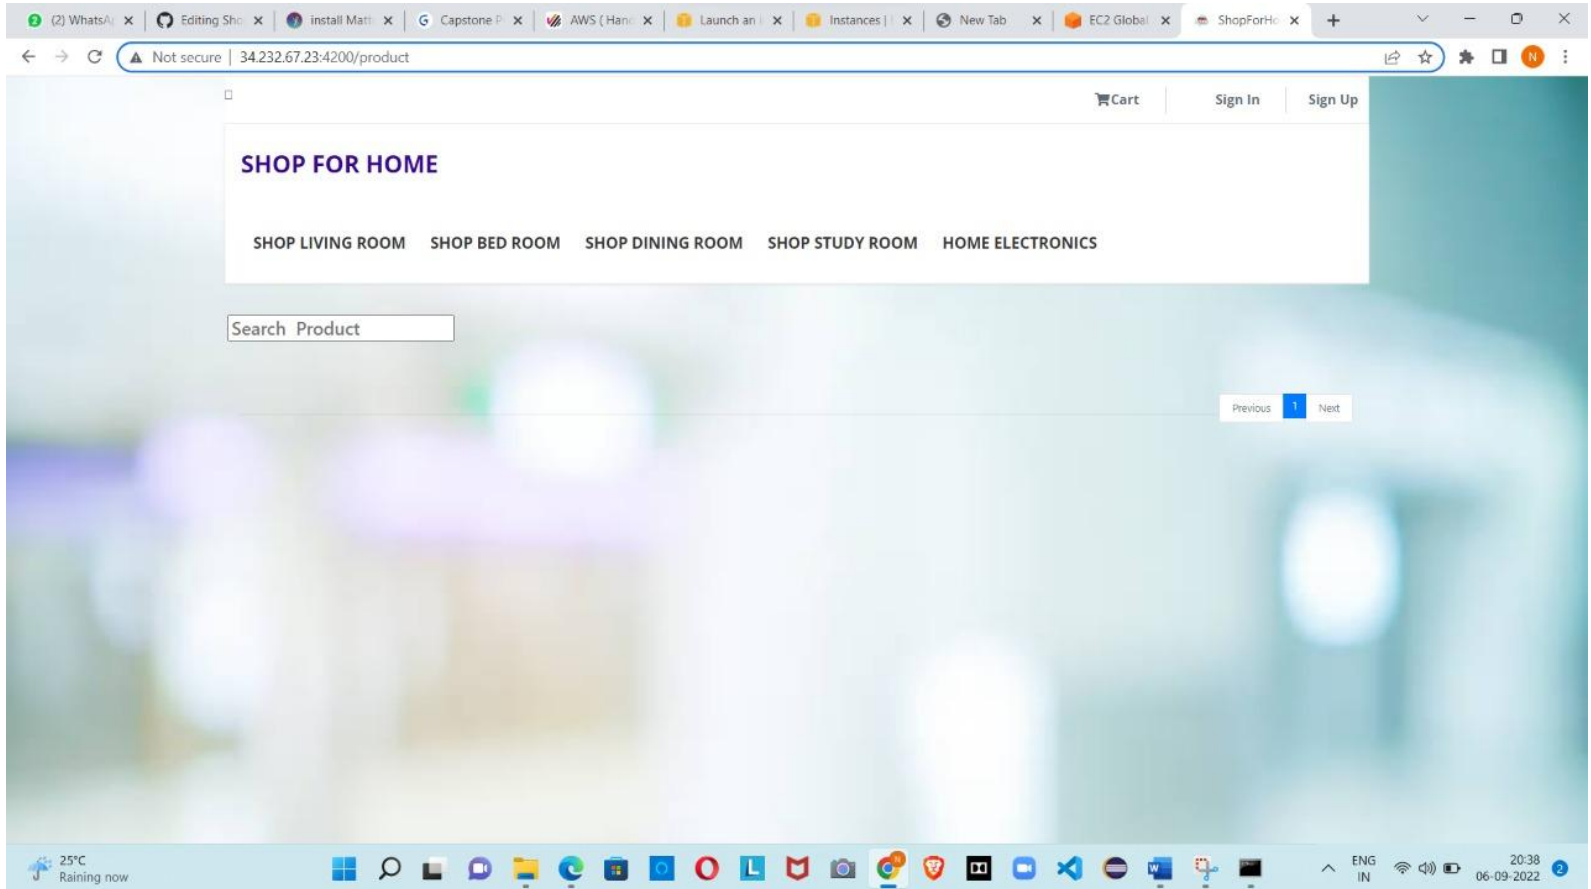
(2) WhatsA ×
Editing Sho ×
install Matt ×
Capstone P ×
AWS ( Hand ×
Launch an ×
Instances | ×
New Tab ×
EC2 Global ×
ShopForHo ×

Not secure | 34.232.67.23:4200/product

Cart
Sign In
Sign Up

SHOP FOR HOME

SHOP LIVING ROOM
SHOP BED ROOM
SHOP DINING ROOM
SHOP STUDY ROOM
HOME ELECTRONICS

Search Product

Previous 1 Next

25°C
Raining now

ENG
IN

20:38
06-09-2022